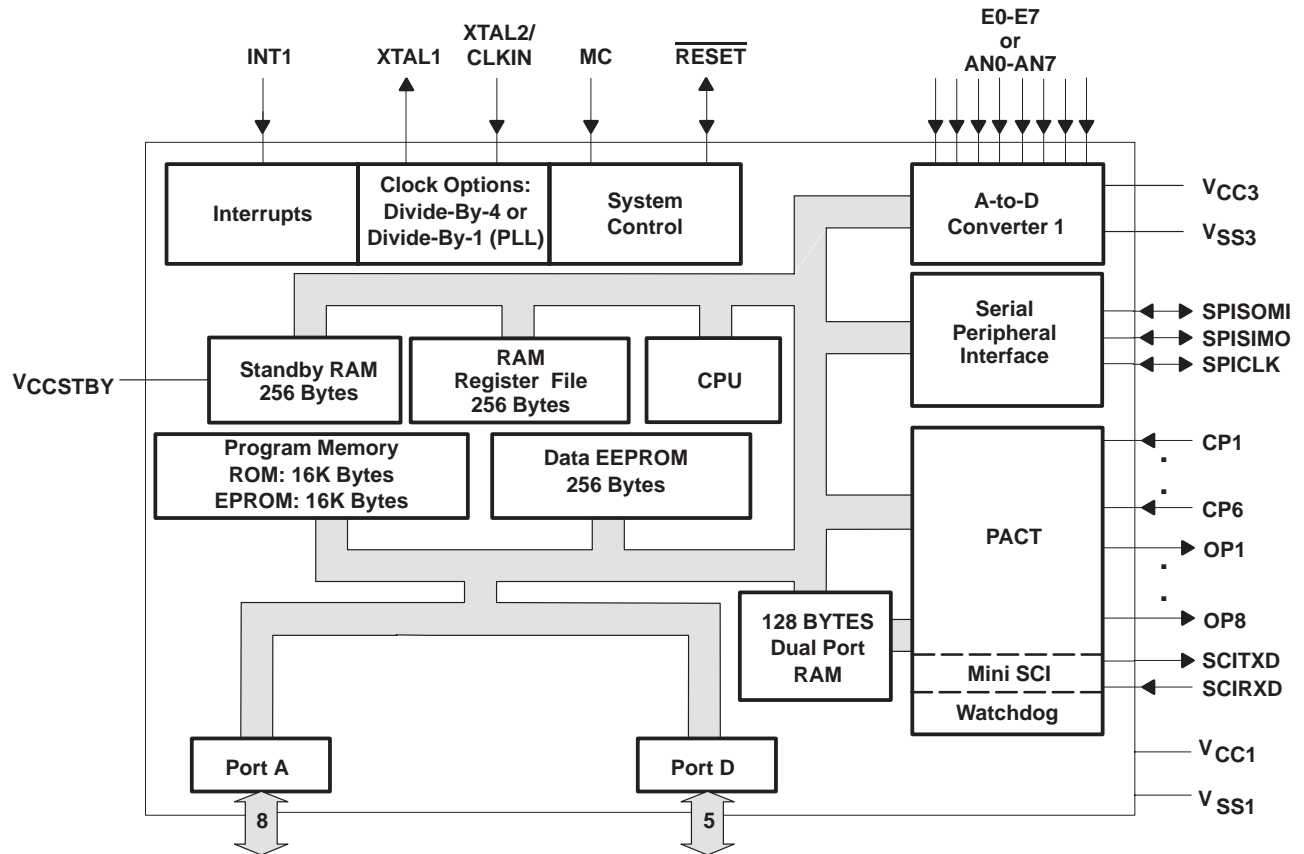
INT1
XTAL1
XTAL2/ CLKIN
MC
$\overline{RESET}$
E0-E7 or AN0-AN7

Interrupts
Clock Options: Divide-By-4 or Divide-By-1 (PLL)
System Control
A-to-D Converter 1
$V_{CC3}$
$V_{SS3}$

Serial Peripheral Interface
SPISOMI
SPISIMO
SPICLK

$V_{CCSTBY}$
Standby RAM 256 Bytes
RAM Register File 256 Bytes
CPU

Program Memory ROM: 16K Bytes EPROM: 16K Bytes
Data EEPROM 256 Bytes

CP1
.
.
CP6
PACT
OP1
.
.
OP8

128 BYTES Dual Port RAM
Mini SCI
Watchdog
SCITXD
SCIRXD

Port A
Port D
$V_{CC1}$
$V_{SS1}$
8
5